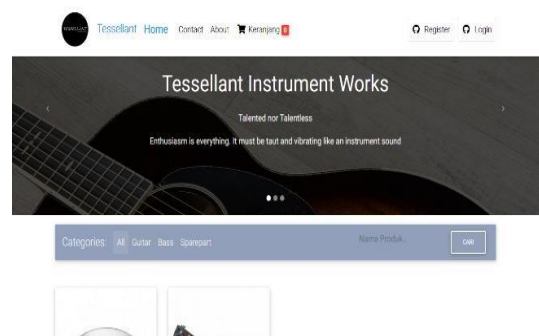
Tessellant Home Contact About Keranjang 0

Register Login

Tessellant Instrument Works

Talented nor Talentless

Enthusiasm is everything. It must be taut and vibrating like an instrument sound

Categories: All Guitar Bass Sparepart

Nama Produk...

CARI